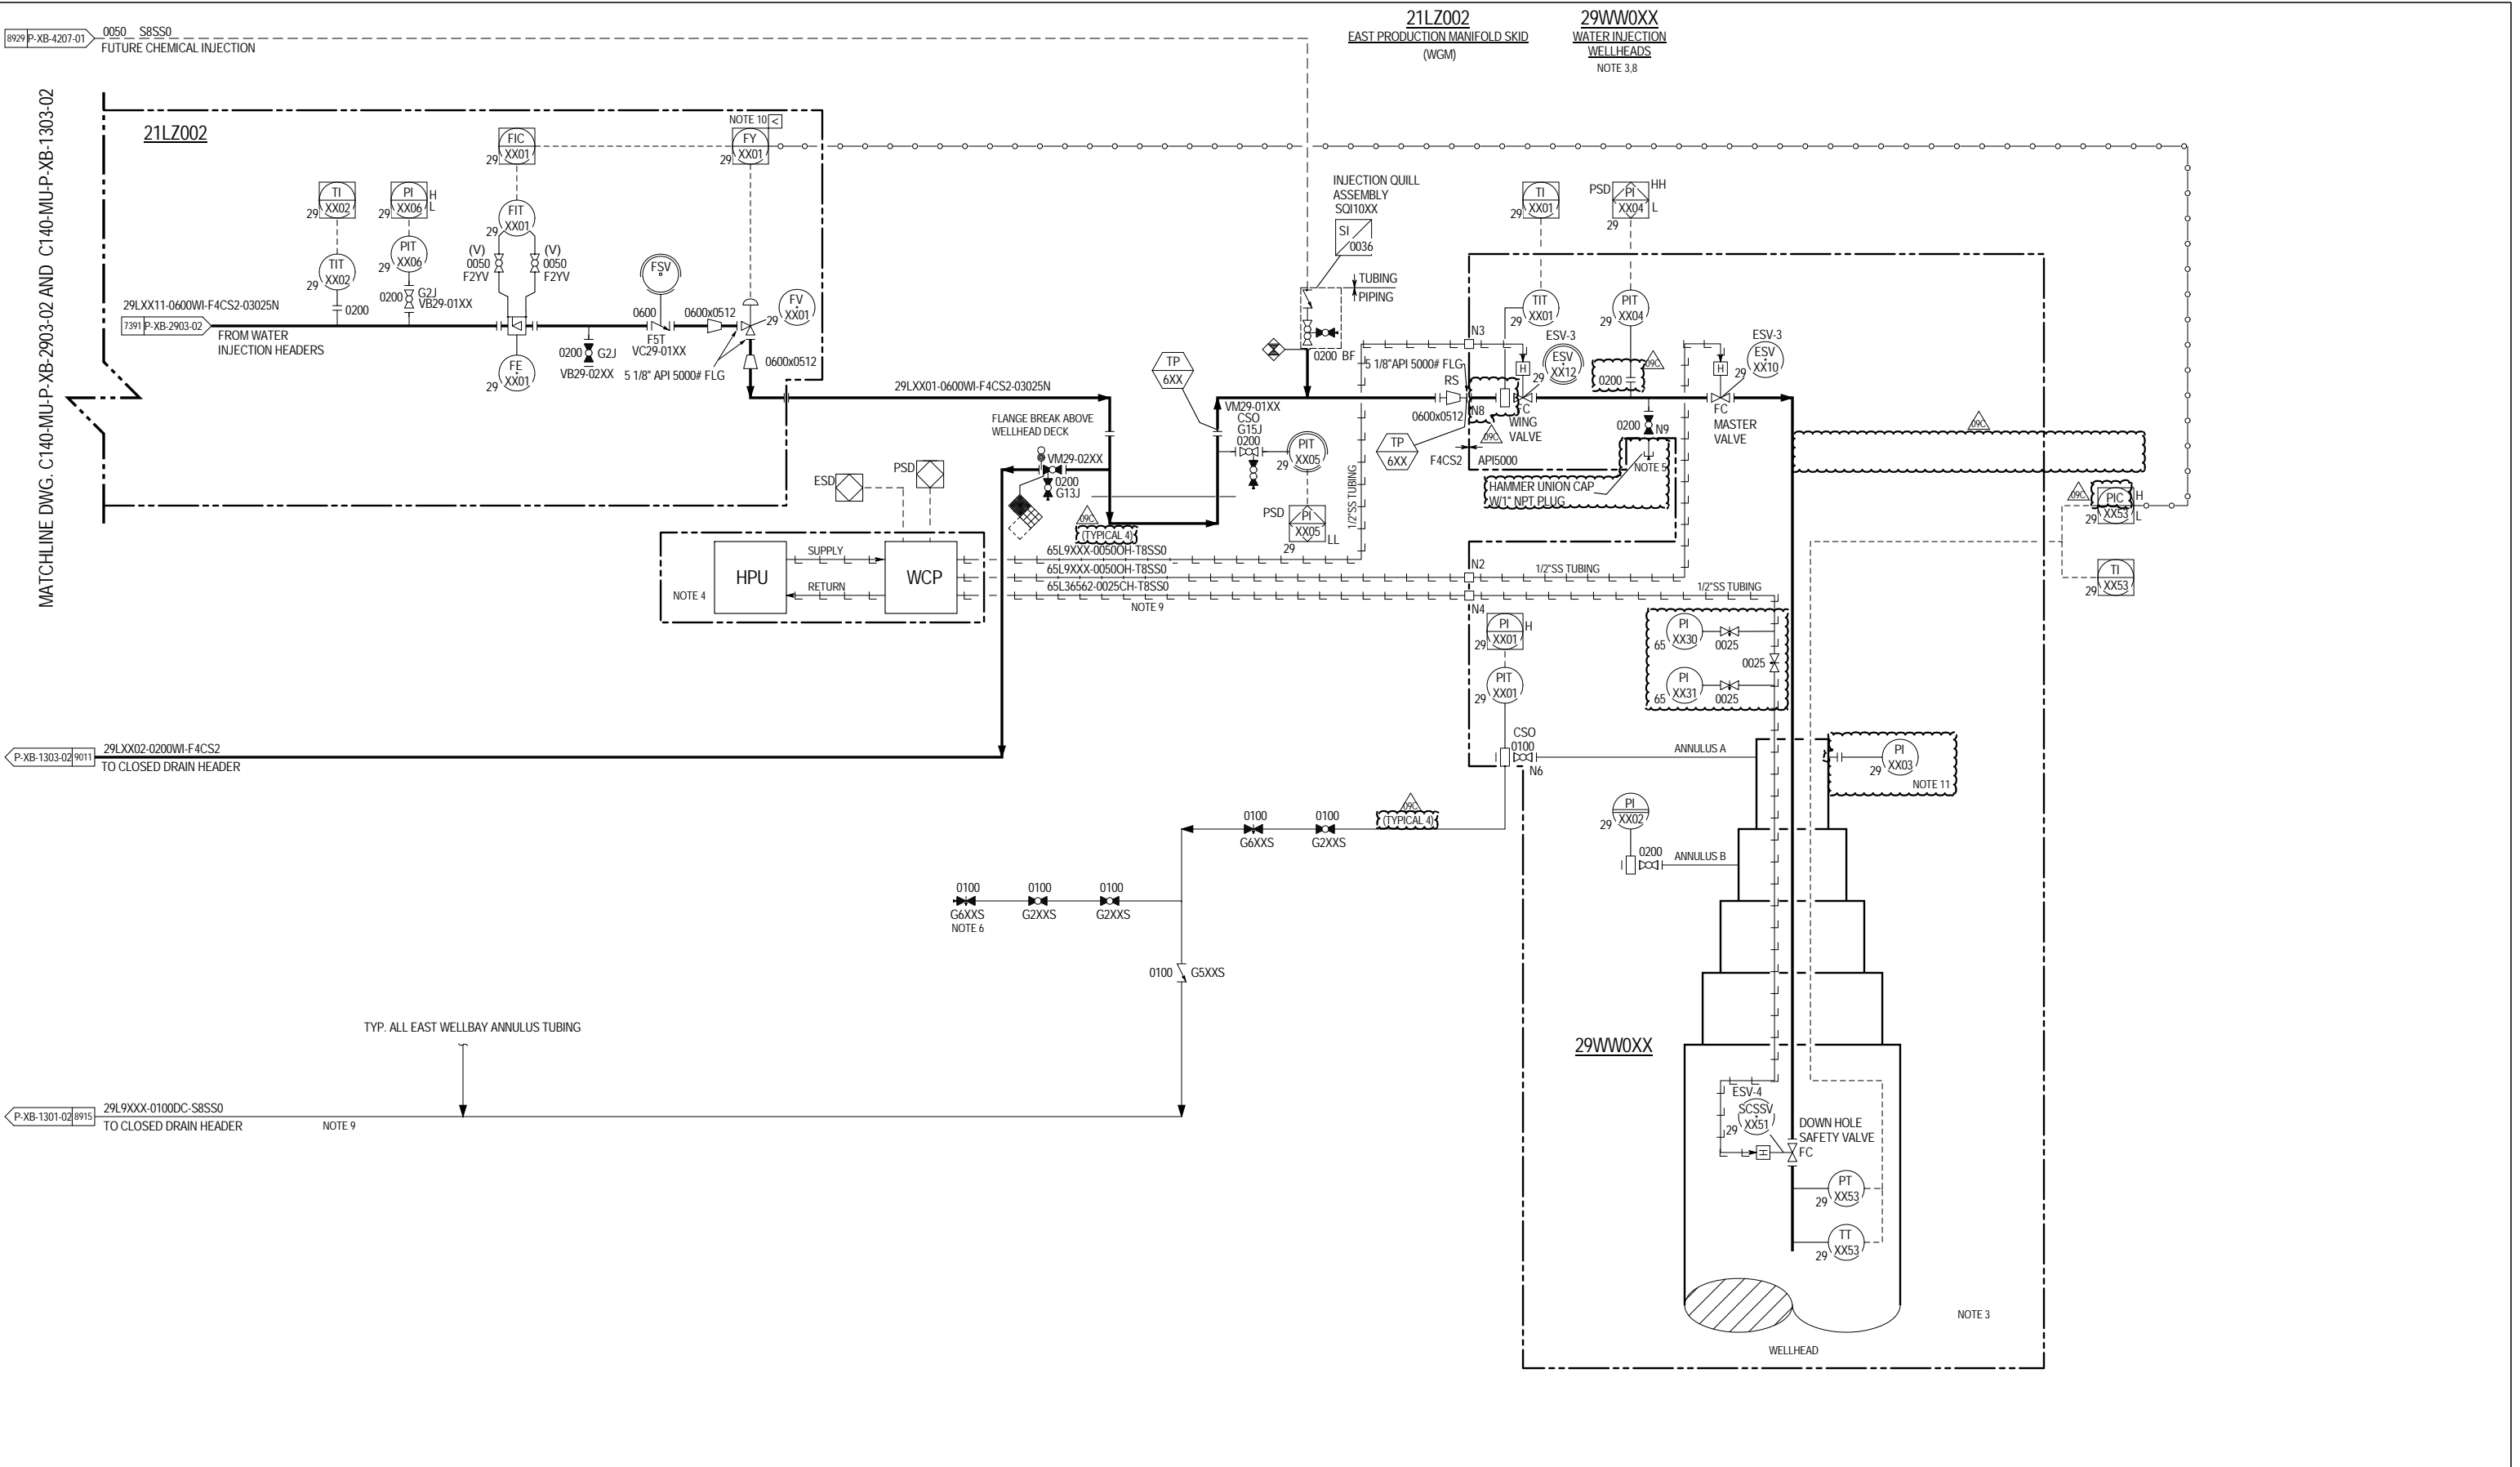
8929 P-XB-4207-01 0050 S8SS0
FUTURE CHEMICAL INJECTION

21LZ002
EAST PRODUCTION MANIFOLD SKID
(WGM)

29WW0XX
WATER INJECTION
WELLHEADS
NOTE 3,8

MATCHLINE DWG. C140-MU-P-XB-2903-02 AND C140-MU-P-XB-1303-02

21LZ002

NOTE 10

FIC 29 XX01
FY 29 XX01
TI 29 XX02
PI 29 XX06 H L
FIT XX01
TIT 29 XX02
PIT 29 XX06
(V) 0050 F2YV
(V) 0050 F2YV
FSV
0200 G2J VB29-01XX
29LXX11-0600WI-F4CS2-03025N
0200
7391 P-XB-2903-02
FROM WATER INJECTION HEADERS
FE 29 XX01
0200 G2J VB29-02XX
0600 F5T VC29-01XX
0600x0512
FV 29 XX01
0600x0512
5 1/8" API 5000# FLG
29LXX01-0600WI-F4CS2-03025N
FLANGE BREAK ABOVE WELLHEAD DECK

INJECTION QUILL ASSEMBLY SQI10XX
SI 0036
TUBING
PIPING
0200 BF
TP 6XX
VM29-01XX CSO G15J 0200
PIT 29 XX05
PSD PI XX05 29 LL
VM29-02XX 0200 G13J
09C (TYPICAL 4)
ESD
PSD
HPU
SUPPLY
RETURN
WCP
NOTE 4
65L9XXX-0050OH-T8SS0
65L9XXX-0050OH-T8SS0
65L36562-0025CH-T8SS0
NOTE 9
1/2"SS TUBING

TI 29 XX01
PSD PI HH XX04 L 29
TIT 29 XX01
PIT 29 XX04
N3
ESV-3
ESV XX12
0200
09C
ESV-3
ESV 29 XX10
H
H
5 1/8"API 5000# FLG
RS
N8
0600x0512
C
WING VALVE
09C
TP 6XX
F4CS2
API5000
0200 N9
NOTE 5
HAMMER UNION CAP W/1" NPT PLUG
FC
MASTER VALVE
09C
09C PIC 29 XX53 H L
TI 29 XX53
N2
1/2"SS TUBING
1/2"SS TUBING
N4
PI 29 XX01 H
PIT 29 XX01
PI 65 XX30 0025
0025
PI 65 XX31 0025
CSO 0100
N6
ANNULUS A
PI 29 XX03
NOTE 11
PI 29 XX02
0200
ANNULUS B

P-XB-1303-02 9011 29LXX02-0200WI-F4CS2
TO CLOSED DRAIN HEADER

0100 G6XXS
0100 G2XXS
09C (TYPICAL 4)
0100 G6XXS NOTE 6
0100 G2XXS
0100 G2XXS
0100 G5XXS

TYP. ALL EAST WELLBAY ANNULUS TUBING

P-XB-1301-02 8915 29L9XXX-0100DC-S8SS0
TO CLOSED DRAIN HEADER
NOTE 9

29WW0XX
ESV-4
SCSSV 29 XX51
DOWN HOLE SAFETY VALVE
FC
PT 29 XX53
TT 29 XX53
NOTE 3
WELLHEAD